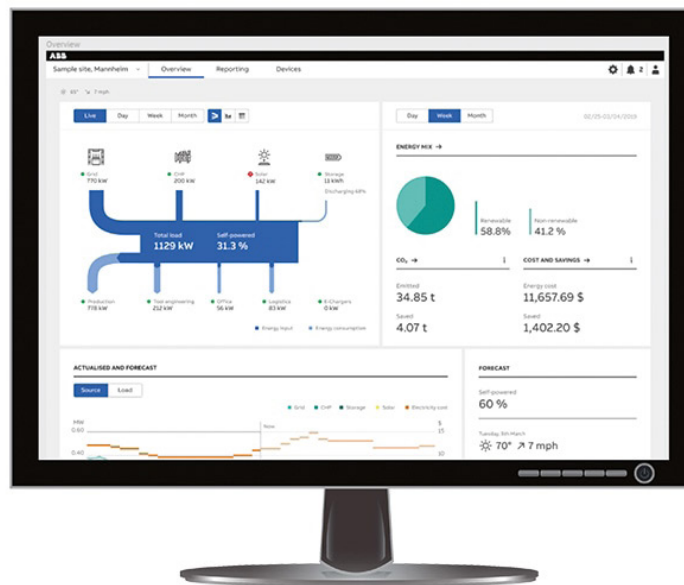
Overview

ABB

Sample site, Mannheim

Overview

Reporting

Devices

2

Live

Day

Week

Month

Grid
770 kW

CHP
200 kW

Solar
142 kW

Storage
13 kWh
Discharging 60%

Total load
1129 kW

Self-powered
31.3 %

Production
718 kW

Test engineering
212 kW

Office
56 kW

Logistics
83 kW

E-Chargers
0 kW

Energy input

Energy consumption

Day

Week

Month

02/25-02/24/2019

ENERGY MIX →

Renewable
58.8%

Non-renewable
41.2 %

$CO_2$ →

Emitted
34.85 t

Saved
4.07 t

COST AND SAVINGS →

Energy cost
11,657.69 $

Saved
1,402.20 $

ACTUALISED AND FORECAST

Source

Load

Grid

CHP

Storage

Solar

Electricity cost

MW

0.60

0.40

Now

15

10

FORECAST

Self-powered
60 %

Tuesday, 5th March

70° ↗ 7 mph